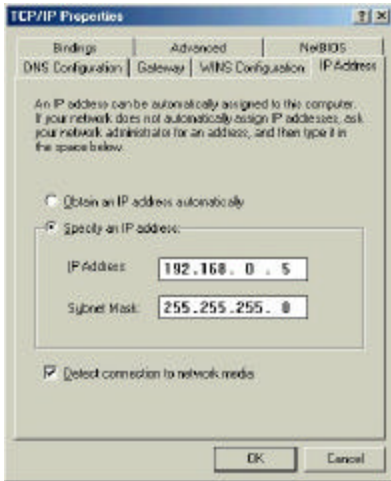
TCP/IP Properties

?|X

Bindings | Advanced | NetBIOS

DNS Configuration | Gateway | WINS Configuration | IP Address

An IP address can be automatically assigned to this computer. If your network does not automatically assign IP addresses, ask your network administrator for an address, and then type it in the space below.

Obtain an IP address automatically

Specify an IP address:

IP Address: 192.168. 0 . 5

Subnet Mask: 255.255.255. 0

Detect connection to network media

OK

Cancel